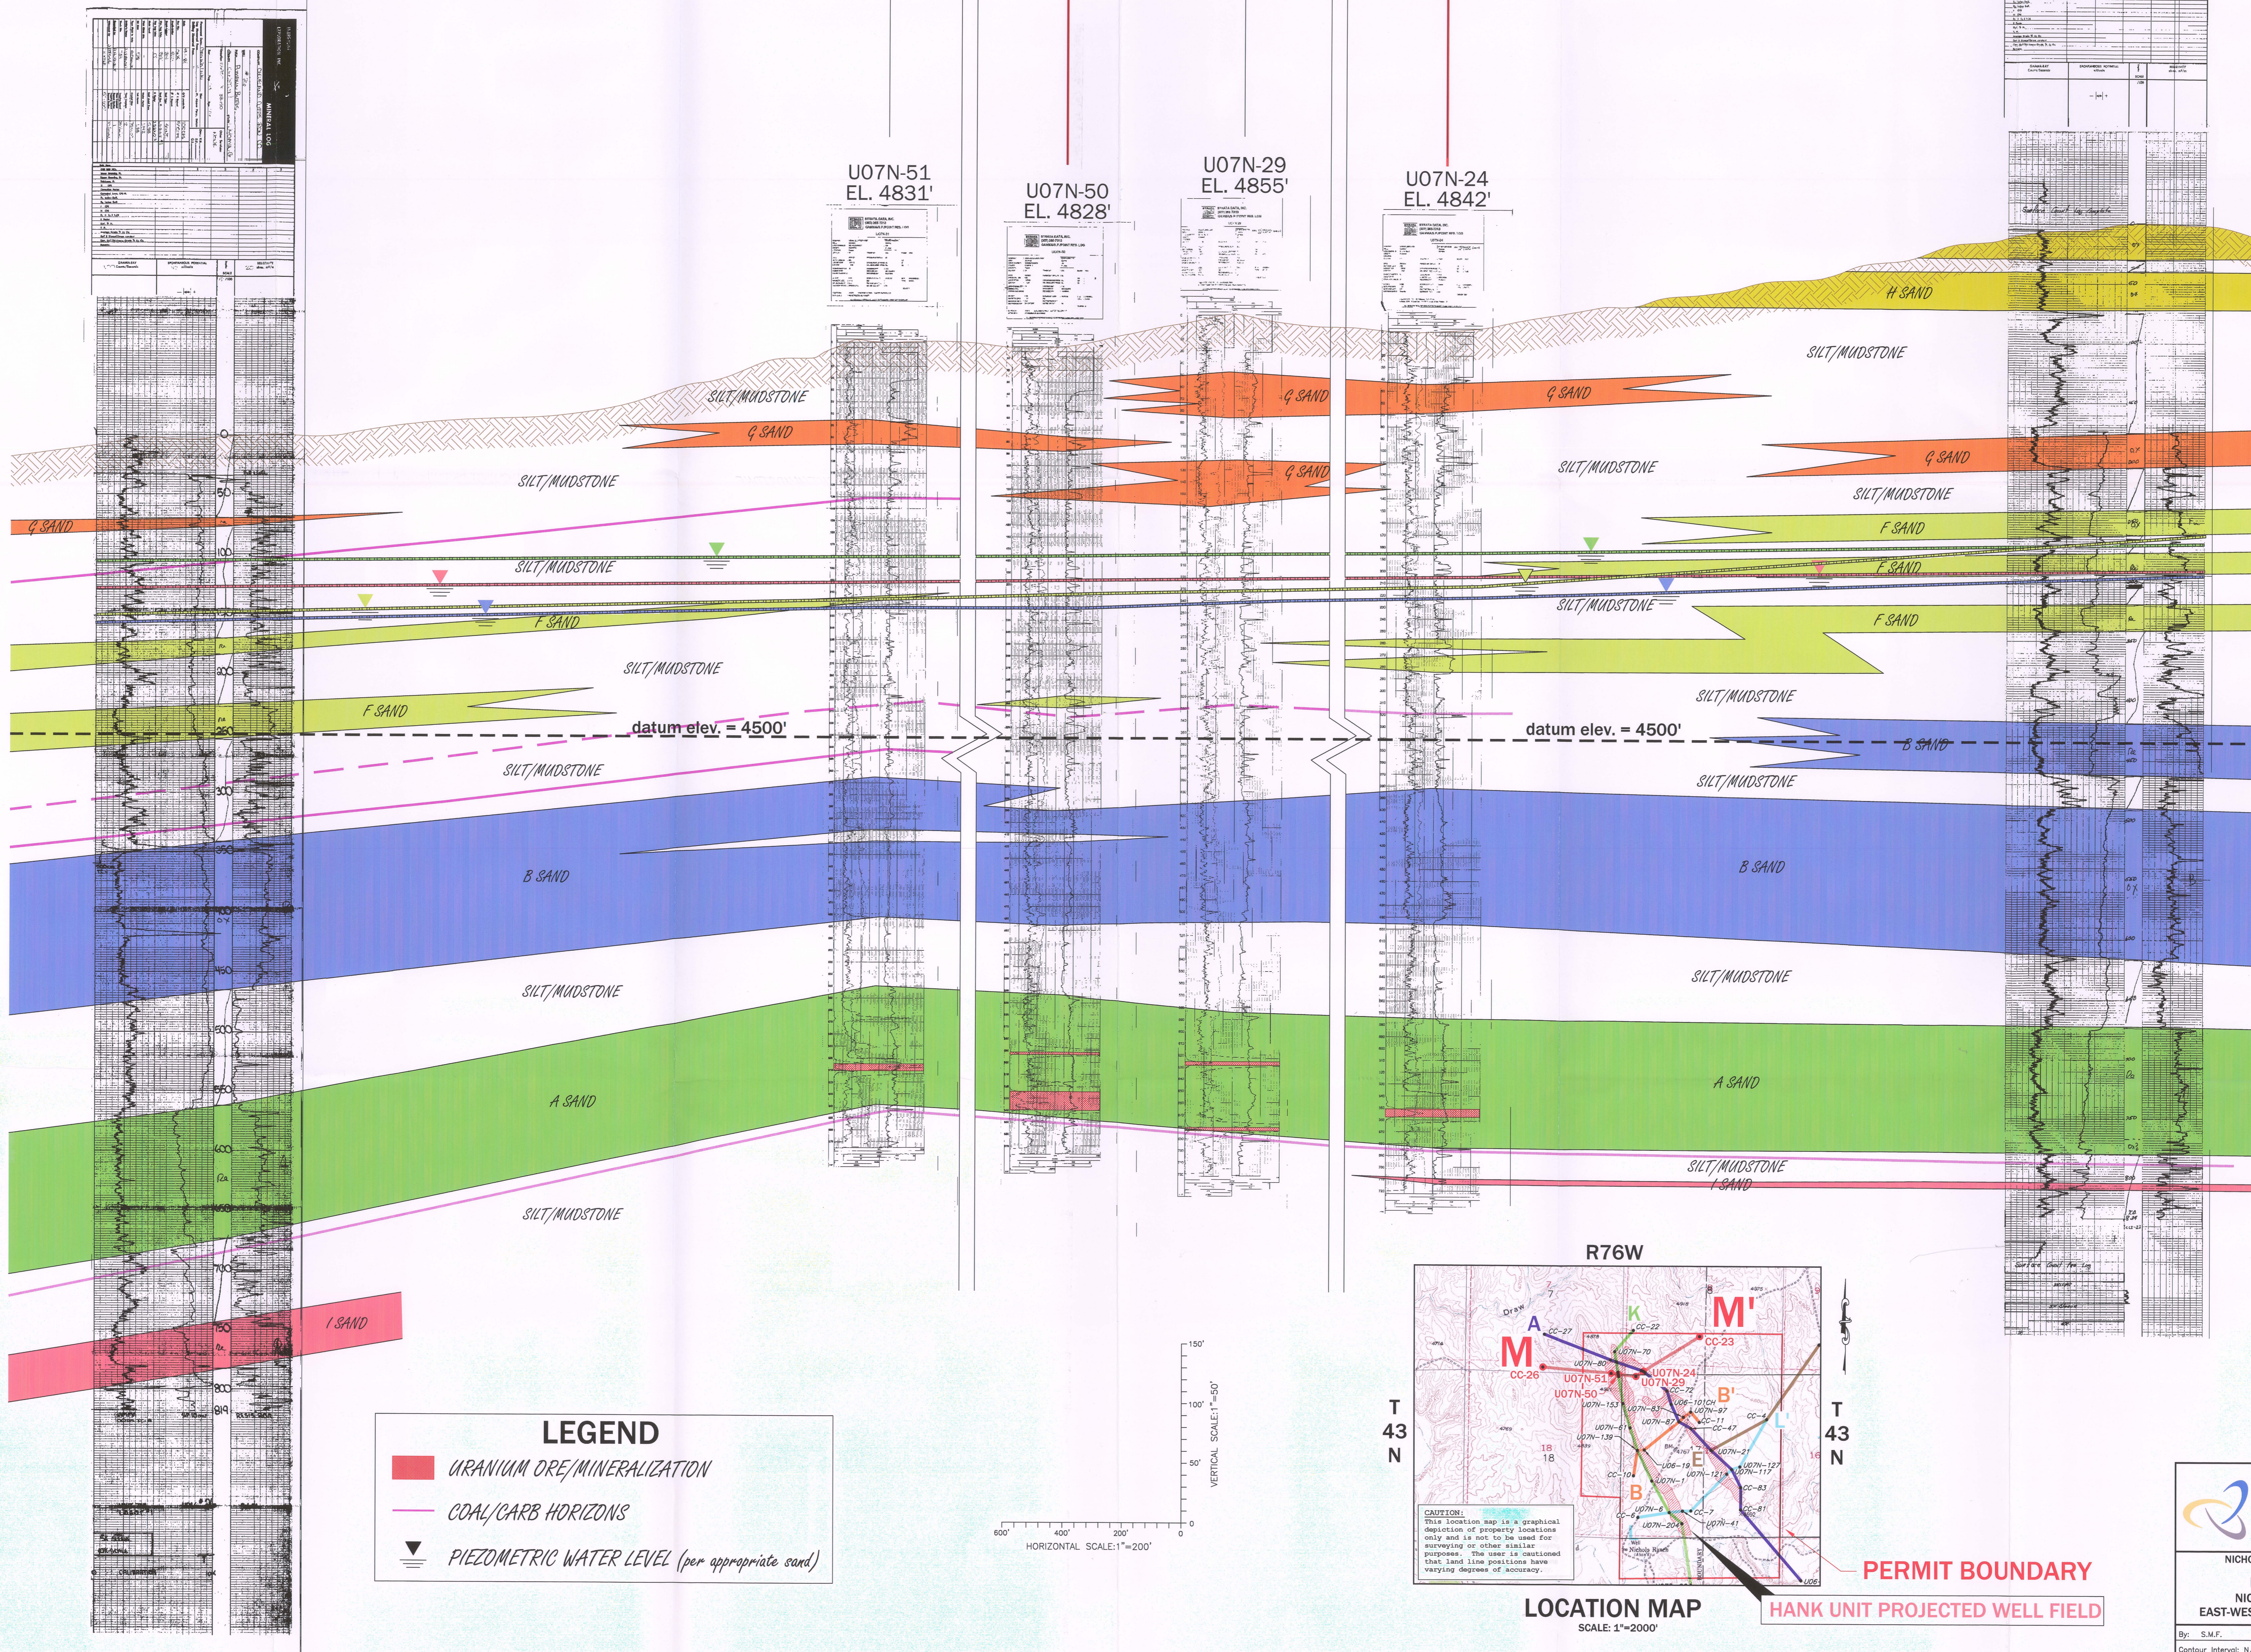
MINERAL LOG

U07N-51
EL. 4831'

U07N-50
EL. 4828'

U07N-29
EL. 4855'

U07N-24
EL. 4842'

H SAND

SILT/MUDSTONE

G SAND

SILT/MUDSTONE

G SAND

G SAND

G SAND

G SAND

SILT/MUDSTONE

G SAND

SILT/MUDSTONE

SILT/MUDSTONE

G SAND

F SAND

SILT/MUDSTONE

F SAND

SILT/MUDSTONE

F SAND

F SAND

SILT/MUDSTONE

SILT/MUDSTONE

F SAND

datum elev. = 4500'

datum elev. = 4500'

B SAND

SILT/MUDSTONE

SILT/MUDSTONE

B SAND

B SAND

SILT/MUDSTONE

SILT/MUDSTONE

A SAND

A SAND

SILT/MUDSTONE
I SAND

SILT/MUDSTONE

I SAND

LEGEND

URANIUM ORE/MINERALIZATION

COAL/CARB HORIZONS

PIEZOMETRIC WATER LEVEL (per appropriate sand)

150'
100'
50'
0
VERTICAL SCALE:1"=50'

600' 400' 200' 0
HORIZONTAL SCALE:1"=200'

R76W

T 43 N

T 43 N

M

M'

A

K

B'

B

L'

CC-27
CC-22
CC-23
CC-26
U07N-70
U07N-80
U07N-51
U07N-50
U07N-24
U07N-29
CC-72
U07N-153
U07N-83
U07N-87
CC-11
CC-47
CC-4
U07N-61
U07N-139
U07N-97
U07N-21
U07N-127
U07N-117
U06-19
U07N-121
CC-10
U07N-1
CC-83
CC-81
CC-7
U07N-6
U07N-204
U07N-41
U06
18
18

CAUTION:
This location map is a graphical depiction of property locations only and is not to be used for surveying or other similar purposes. The user is cautioned that land line positions have varying degrees of accuracy.

LOCATION MAP
SCALE: 1"=2000'

PERMIT BOUNDARY

HANK UNIT PROJECTED WELL FIELD

NICH
NIC
EAST-WES
By: S.M.F.
Contour Interval: N